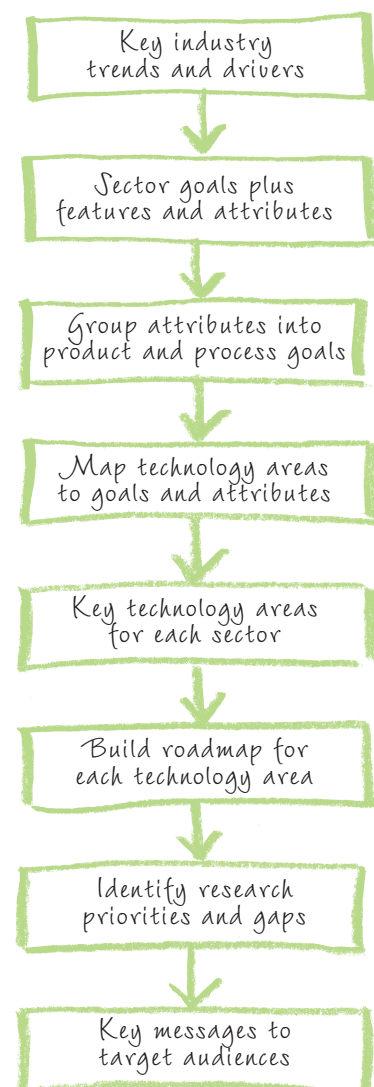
Key industry trends and drivers

Sector goals plus features and attributes

Group attributes into product and process goals

Map technology areas to goals and attributes

Key technology areas for each sector

Build roadmap for each technology area

Identify research priorities and gaps

Key messages to target audiences